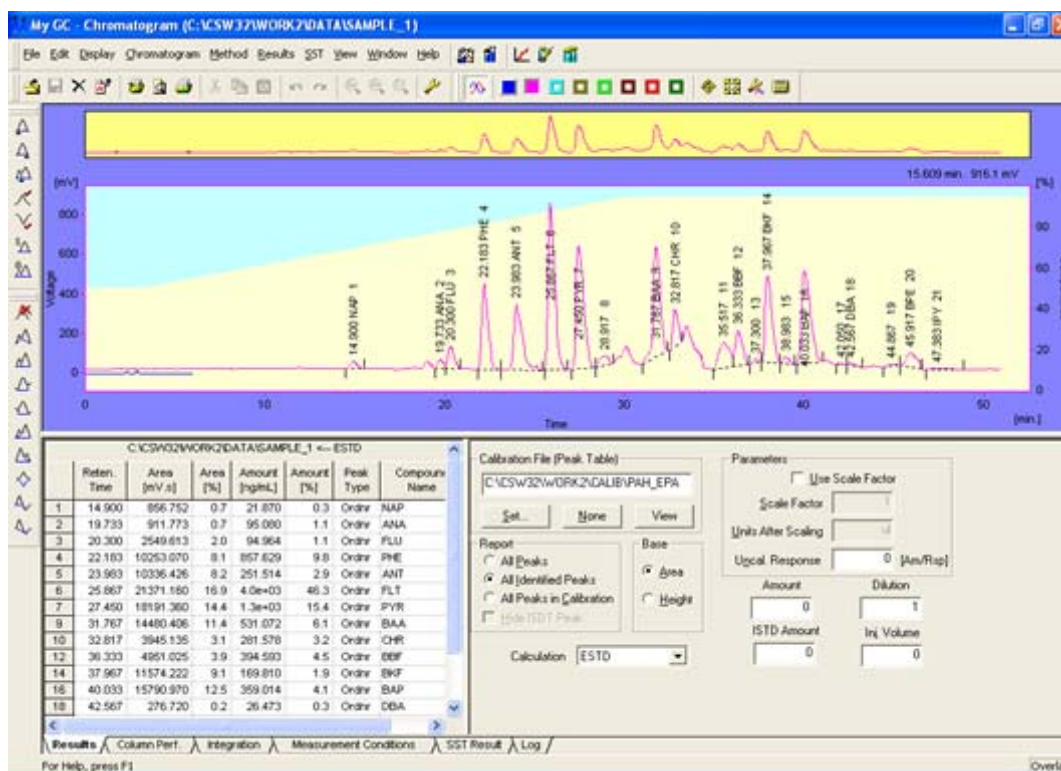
My GC - Chromatogram (C:\CSW32\WORK2\DATA\SAMPLE_1)

File Edit Display Chromatogram Method Results SST View Window Help

15.609 min. 916.1 mV

[mV]

Voltage

800
600
400
200
0

[%]
80
60
40
20
0

14.900 NAP 1
19.733 ANA 2
20.300 FLU 3
22.183 PHE 4
23.983 ANT 5
25.867 FLT 6
27.450 PYR 7
28.917 8
31.767 BAA 9
32.817 CHR 10
35.517 11
36.333 BBF 12
37.300 13
37.967 BKF 14
38.983 15
40.033 BAP 16
42.083 17
42.567 DBA 18
44.867 19
45.917 BPE 20
47.383 IPY 21

0 10 20 30 40 50
Time
[min.]

C:\CSW32\WORK2\DATA\SAMPLE_1 <-- ESTD

| | Reten. Time | Area [mV.s] | Area [%] | Amount [ng/mL] | Amount [%] | Peak Type | Compound Name |
|---|---|---|---|---|---|---|---|
| 1 | 14.900 | 856.752 | 0.7 | 21.870 | 0.3 | Ordnr | NAP |
| 2 | 19.733 | 911.773 | 0.7 | 95.080 | 1.1 | Ordnr | ANA |
| 3 | 20.300 | 2549.613 | 2.0 | 94.964 | 1.1 | Ordnr | FLU |
| 4 | 22.183 | 10253.070 | 8.1 | 857.629 | 9.8 | Ordnr | PHE |
| 5 | 23.983 | 10336.426 | 8.2 | 251.514 | 2.9 | Ordnr | ANT |
| 6 | 25.867 | 21371.160 | 16.9 | 4.0e+03 | 46.3 | Ordnr | FLT |
| 7 | 27.450 | 18191.360 | 14.4 | 1.3e+03 | 15.4 | Ordnr | PYR |
| 9 | 31.767 | 14480.406 | 11.4 | 531.072 | 6.1 | Ordnr | BAA |
| 10 | 32.817 | 3945.135 | 3.1 | 281.578 | 3.2 | Ordnr | CHR |
| 12 | 36.333 | 4951.025 | 3.9 | 394.593 | 4.5 | Ordnr | BBF |
| 14 | 37.967 | 11574.222 | 9.1 | 169.810 | 1.9 | Ordnr | BKF |
| 16 | 40.033 | 15790.970 | 12.5 | 359.014 | 4.1 | Ordnr | BAP |
| 18 | 42.567 | 276.720 | 0.2 | 26.473 | 0.3 | Ordnr | DBA |

Calibration File (Peak Table)
C:\CSW32\WORK2\CALIB\PAH_EPA
Set... None View

Report
All Peaks
All Identified Peaks
All Peaks in Calibration
Hide ISTD Peak

Base
Area
Height

Calculation ESTD

Parameters
Use Scale Factor
Scale Factor 1
Units After Scaling
Uncal. Response 0 [Am/Rsp]
Amount 0
Dilution 1
ISTD Amount 0
Inj. Volume 0

Results Column Perf. Integration Measurement Conditions SST Result Log

For Help, press F1
Overla